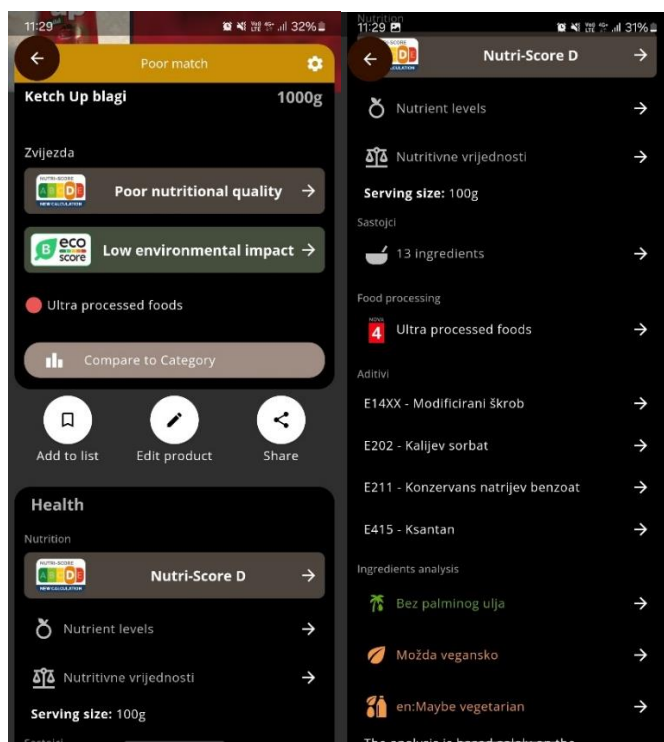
11:29 32%

Poor match

Ketch Up blagi 1000g

Zvijezda

NUTRI-SCORE A B C D E NEW CALCULATION Poor nutritional quality →

B eco score Low environmental impact →

Ultra processed foods

Compare to Category

Add to list Edit product Share

Health

Nutrition

NUTRI-SCORE A B C D E NEW CALCULATION Nutri-Score D →

Nutrient levels →

Nutritivne vrijednosti →

Serving size: 100g

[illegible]

Nutrition
11:29 31%

Nutri-Score D →

Nutrient levels →

Nutritivne vrijednosti →

Serving size: 100g

Sastojci

13 ingredients →

Food processing

NOVA 4 Ultra processed foods →

Aditivi

E14XX - Modificirani škrob →

E202 - Kalijev sorbat →

E211 - Konzervans natrijev benzoat →

E415 - Ksantan →

Ingredients analysis

Bez palminog ulja →

Možda vegansko →

en:Maybe vegetarian →

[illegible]